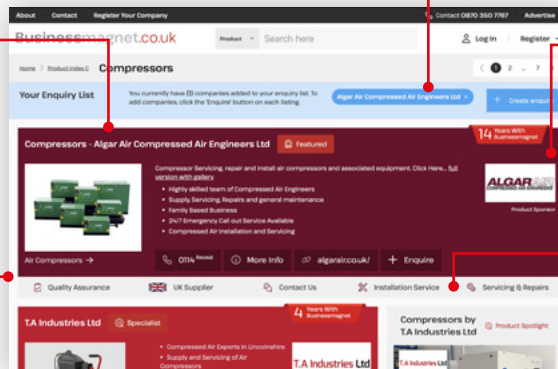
About Contact Register Your Company

Contact 0870 350 7767 Advertise

Businessmagnet.co.uk

Product Search here

Log In Register

Home > Product Index C Compressors

1 2 . 7

Your Enquiry List

You currently have (1) companies added to your enquiry list. To add companies, click the 'Enquire' button on each listing.

Algar Air Compressed Air Engineers Ltd

Create enquiry

Compressors - Algar Air Compressed Air Engineers Ltd

Featured

14 Years With Businessmagnet

Compressor Servicing, repair and install air compressors and associated equipment. Click Here... full version with gallery

• Highly skilled team of Compressed Air Engineers
• Supply, Servicing, Repairs and general maintenance
• Family Based Business
• 24/7 Emergency Call out Service Available
• Compressed Air Installation and Servicing

ALGAR AIR

Product Sponsor

Air Compressors →

0114 Reveal

More Info

algarair.co.uk/

Enquire

Quality Assurance

UK Supplier

Contact Us

Installation Service

Servicing & Repairs

T.A Industries Ltd

Specialist

4 Years With Businessmagnet

• Compressed Air Experts In Lincolnshire
• Supply and Servicing of Air Compressors

Compressors by T.A Industries Ltd

Product Spotlight

T.A Industries Ltd